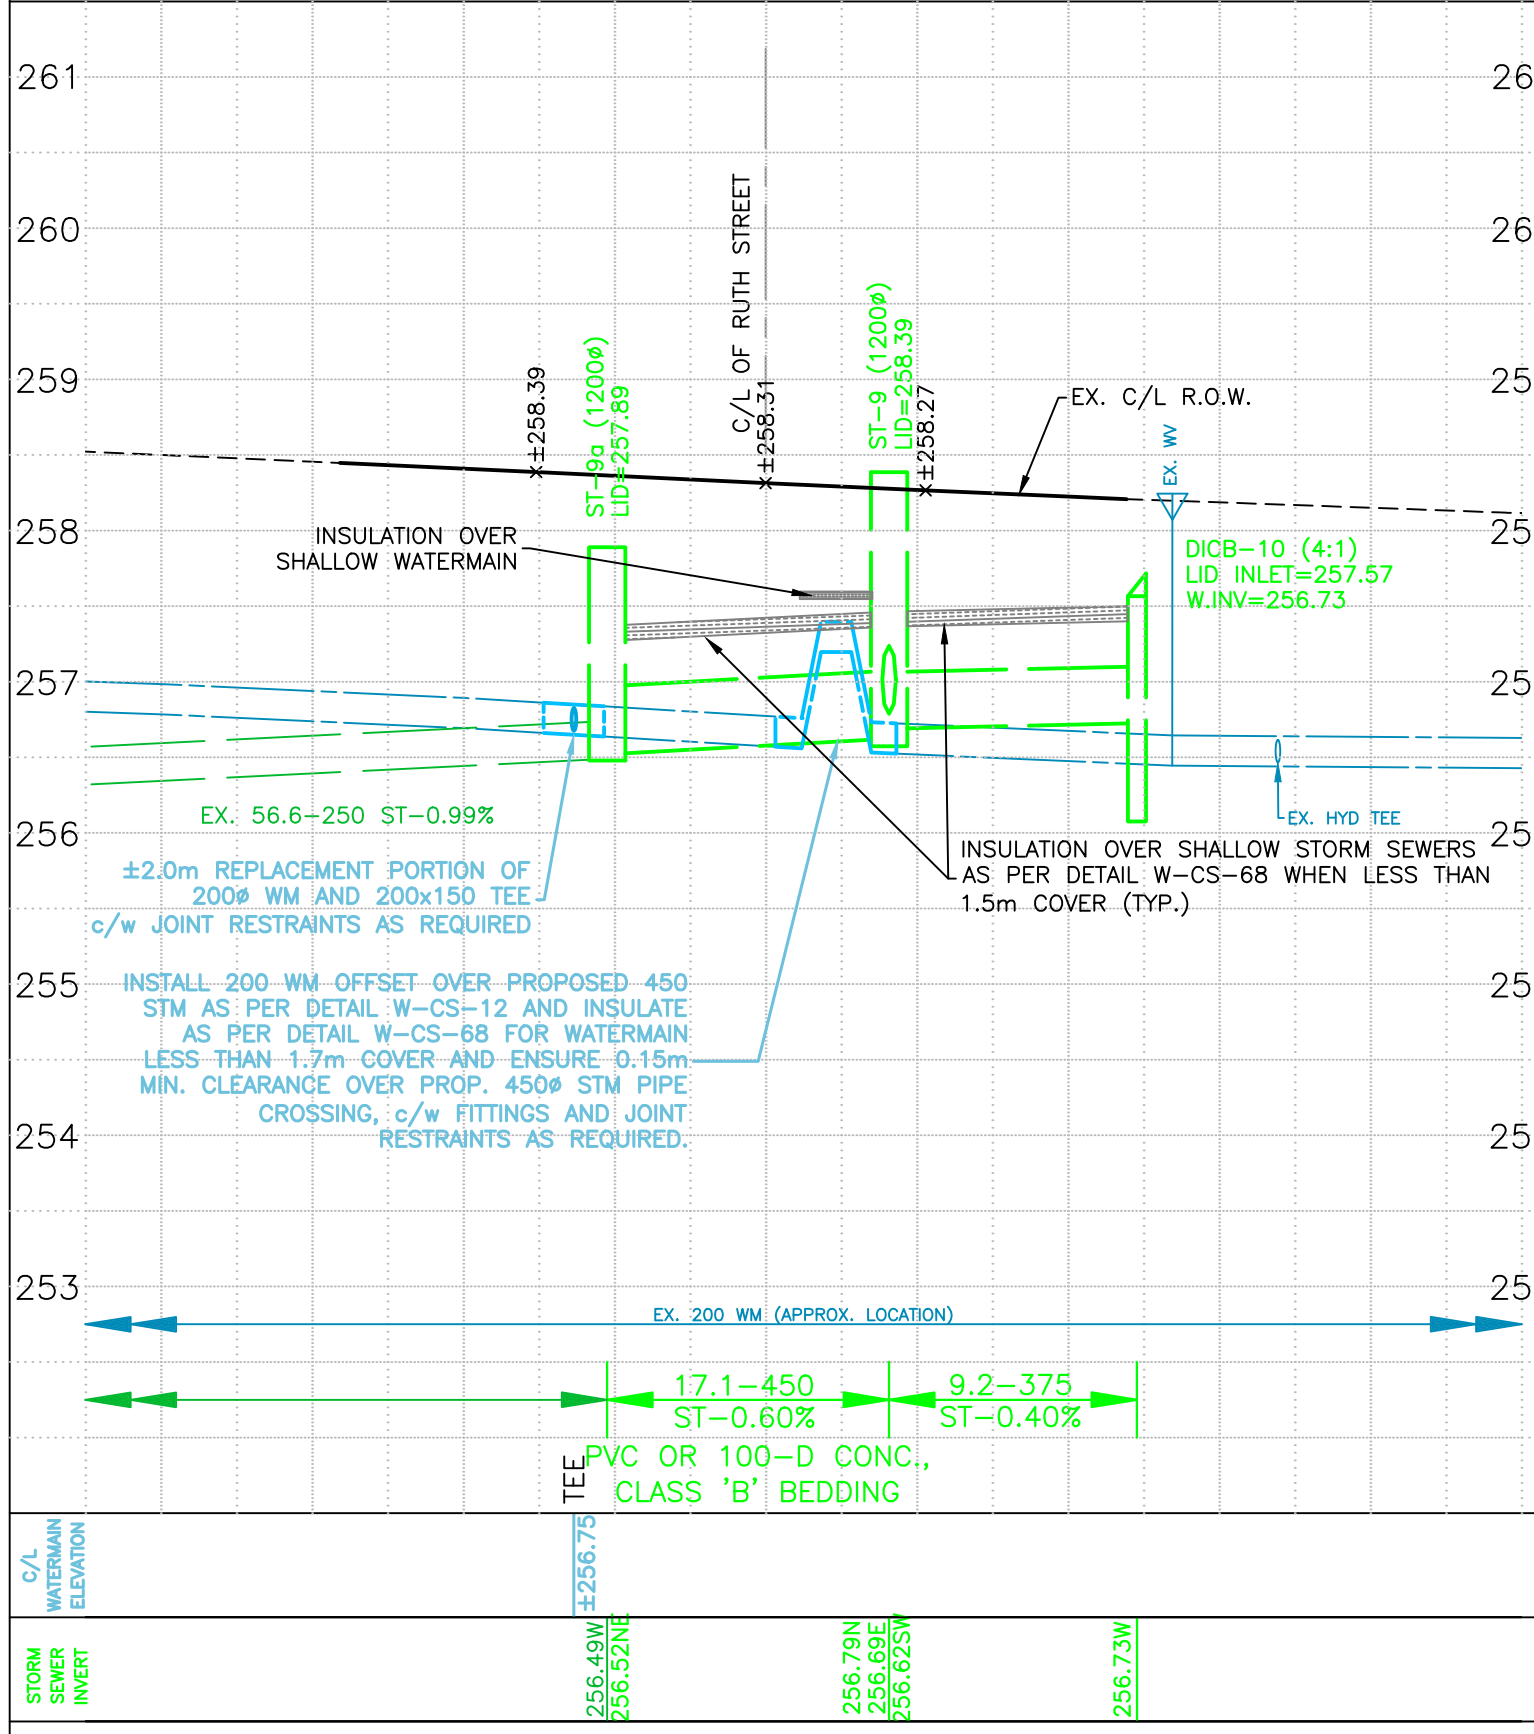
261
260
259
258
257
256
255
254
253

26
26
25
25
25
25
25
25
25

C/L OF RUTH STREET
×±258.31

×±258.39

ST-9a (1200ø)
LID=257.89

ST-9 (1200ø)
LID=258.39

×±258.27

EX. C/L R.O.W.

EX. WV

INSULATION OVER
SHALLOW WATERMAIN

DICB-10 (4:1)
LID INLET=257.57
W.INV=256.73

EX. 56.6-250 ST-0.99%

EX. HYD TEE

INSULATION OVER SHALLOW STORM SEWERS AS PER DETAIL W-CS-68 WHEN LESS THAN 1.5m COVER (TYP.)

±2.0m REPLACEMENT PORTION OF 200ø WM AND 200x150 TEE c/w JOINT RESTRAINTS AS REQUIRED

INSTALL 200 WM OFFSET OVER PROPOSED 450 STM AS PER DETAIL W-CS-12 AND INSULATE AS PER DETAIL W-CS-68 FOR WATERMAIN LESS THAN 1.7m COVER AND ENSURE 0.15m MIN. CLEARANCE OVER PROP. 450ø STM PIPE CROSSING, c/w FITTINGS AND JOINT RESTRAINTS AS REQUIRED.

EX. 200 WM (APPROX. LOCATION)

17.1-450
ST-0.60%

9.2-375
ST-0.40%

TEE

PVC OR 100-D CONC., CLASS 'B' BEDDING

C/L WATERMAIN ELEVATION

±256.75

STORM SEWER INVERT

256.49W
256.52NE
256.79N
256.69E
256.62SW
256.73W